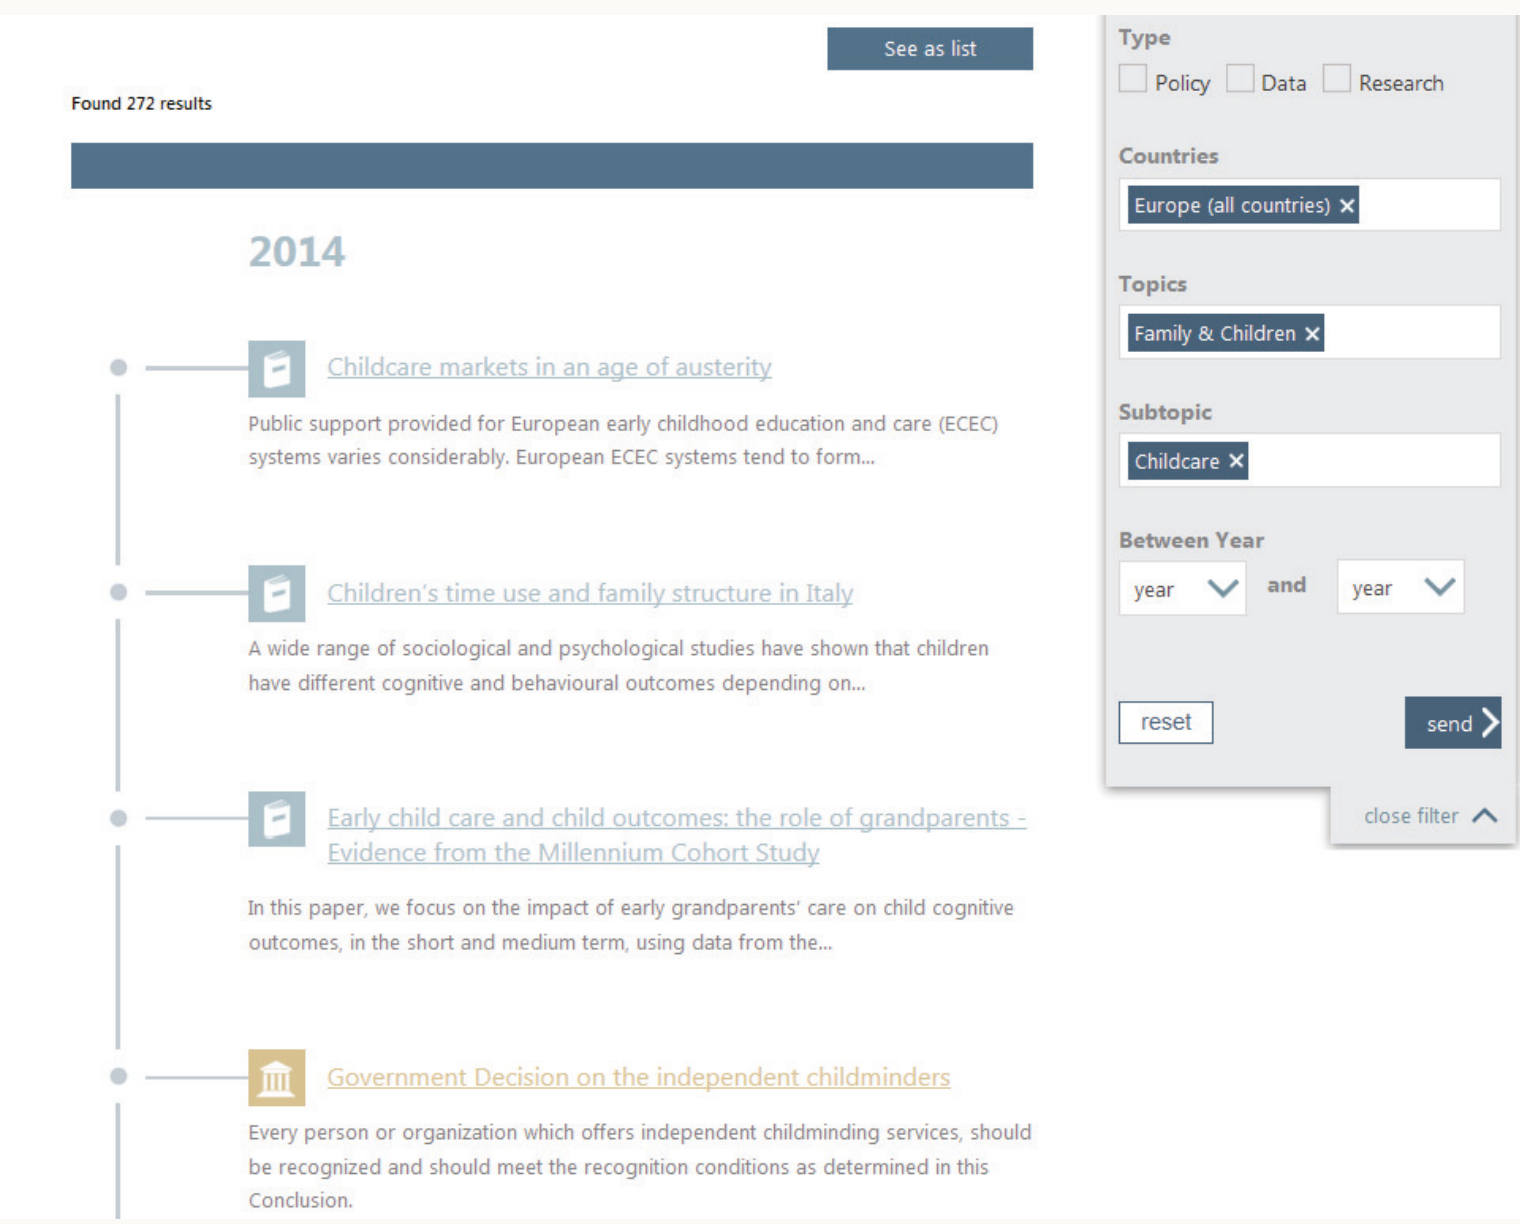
See as list

Found 272 results

2014

Childcare markets in an age of austerity

Public support provided for European early childhood education and care (ECEC) systems varies considerably. European ECEC systems tend to form...

Children's time use and family structure in Italy

A wide range of sociological and psychological studies have shown that children have different cognitive and behavioural outcomes depending on...

Early child care and child outcomes: the role of grandparents - Evidence from the Millennium Cohort Study

In this paper, we focus on the impact of early grandparents' care on child cognitive outcomes, in the short and medium term, using data from the...

Government Decision on the independent childminders

Every person or organization which offers independent childminding services, should be recognized and should meet the recognition conditions as determined in this Conclusion.

Type

Policy Data Research

Countries

Europe (all countries) ×

Topics

Family & Children ×

Subtopic

Childcare ×

Between Year

year and year

reset

send

close filter